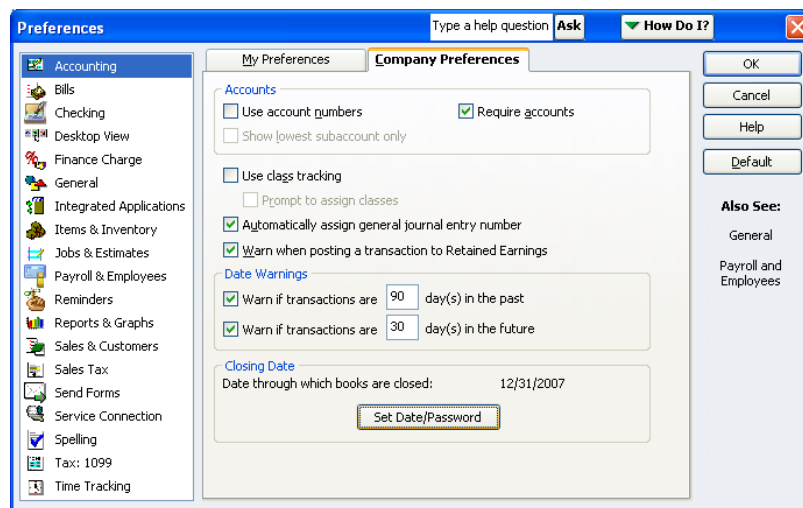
Preferences

Type a help question Ask

How Do I?

Accounting
Bills
Checking
Desktop View
Finance Charge
General
Integrated Applications
Items & Inventory
Jobs & Estimates
Payroll & Employees
Reminders
Reports & Graphs
Sales & Customers
Sales Tax
Send Forms
Service Connection
Spelling
Tax: 1099
Time Tracking

My Preferences
Company Preferences

Accounts
Use account numbers
Require accounts
Show lowest subaccount only

Use class tracking
Prompt to assign classes
Automatically assign general journal entry number
Warn when posting a transaction to Retained Earnings

Date Warnings
Warn if transactions are 90 day(s) in the past
Warn if transactions are 30 day(s) in the future

Closing Date
Date through which books are closed: 12/31/2007
Set Date/Password

OK
Cancel
Help
Default

Also See:
General
Payroll and Employees